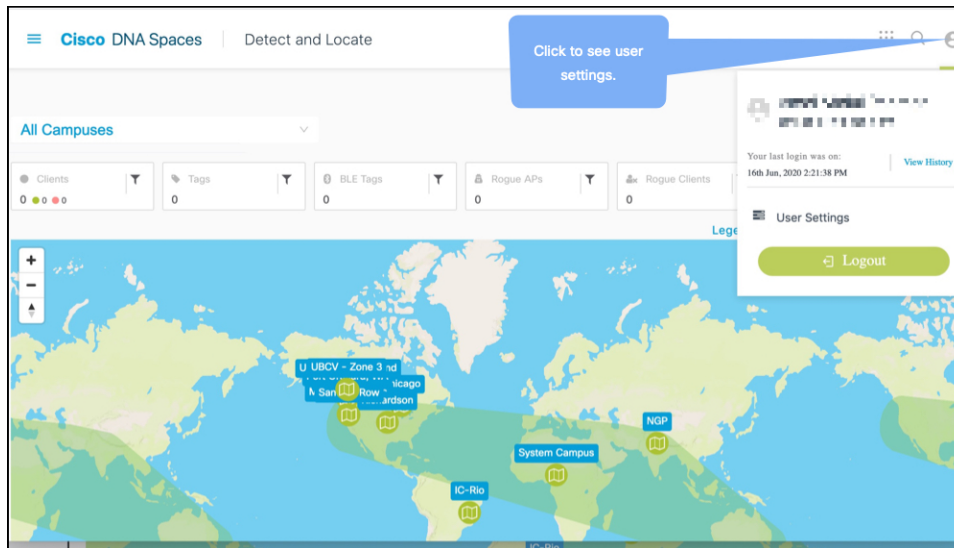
Cisco DNA Spaces | Detect and Locate

Click to see user settings.

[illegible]
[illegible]

Your last login was on:
16th Jun, 2020 2:21:38 PM

View History

User Settings

Logout

All Campuses

Clients
0 0 0

Tags
0

BLE Tags
0

Rogue APs
0

Rogue Clients
0

Lege

+
−

U UBCV - Zone 3 nd
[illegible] Chicago
M San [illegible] Row
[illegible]ardson

NGP

System Campus

IC-Rio